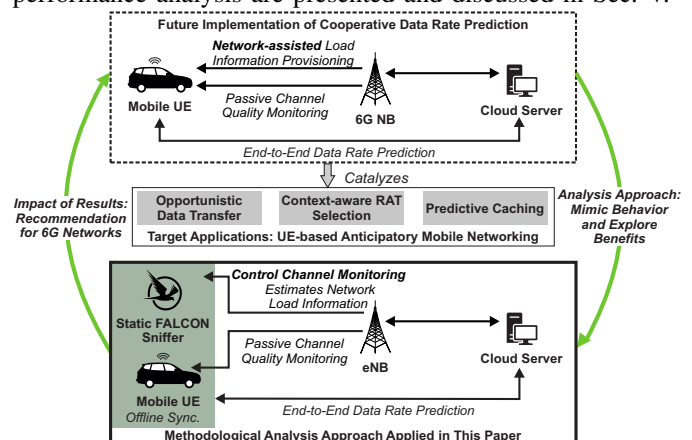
performance analysis are presented and discussed in Sec. V.

Future Implementation of Cooperative Data Rate Prediction

Network-assisted Load Information Provisioning

Passive Channel Quality Monitoring

Mobile UE

6G NB

Cloud Server

End-to-End Data Rate Prediction

Catalyzes

Impact of Results: Recommendation for 6G Networks

Opportunistic Data Transfer

Context-aware RAT Selection

Predictive Caching

Analysis Approach: Mimic Behavior and Explore Benefits

Target Applications: UE-based Anticipatory Mobile Networking

Control Channel Monitoring

Estimates Network Load Information

Static FALCON Sniffer

Passive Channel Quality Monitoring

Mobile UE

Offline Sync.

eNB

Cloud Server

End-to-End Data Rate Prediction

Methodological Analysis Approach Applied in This Paper